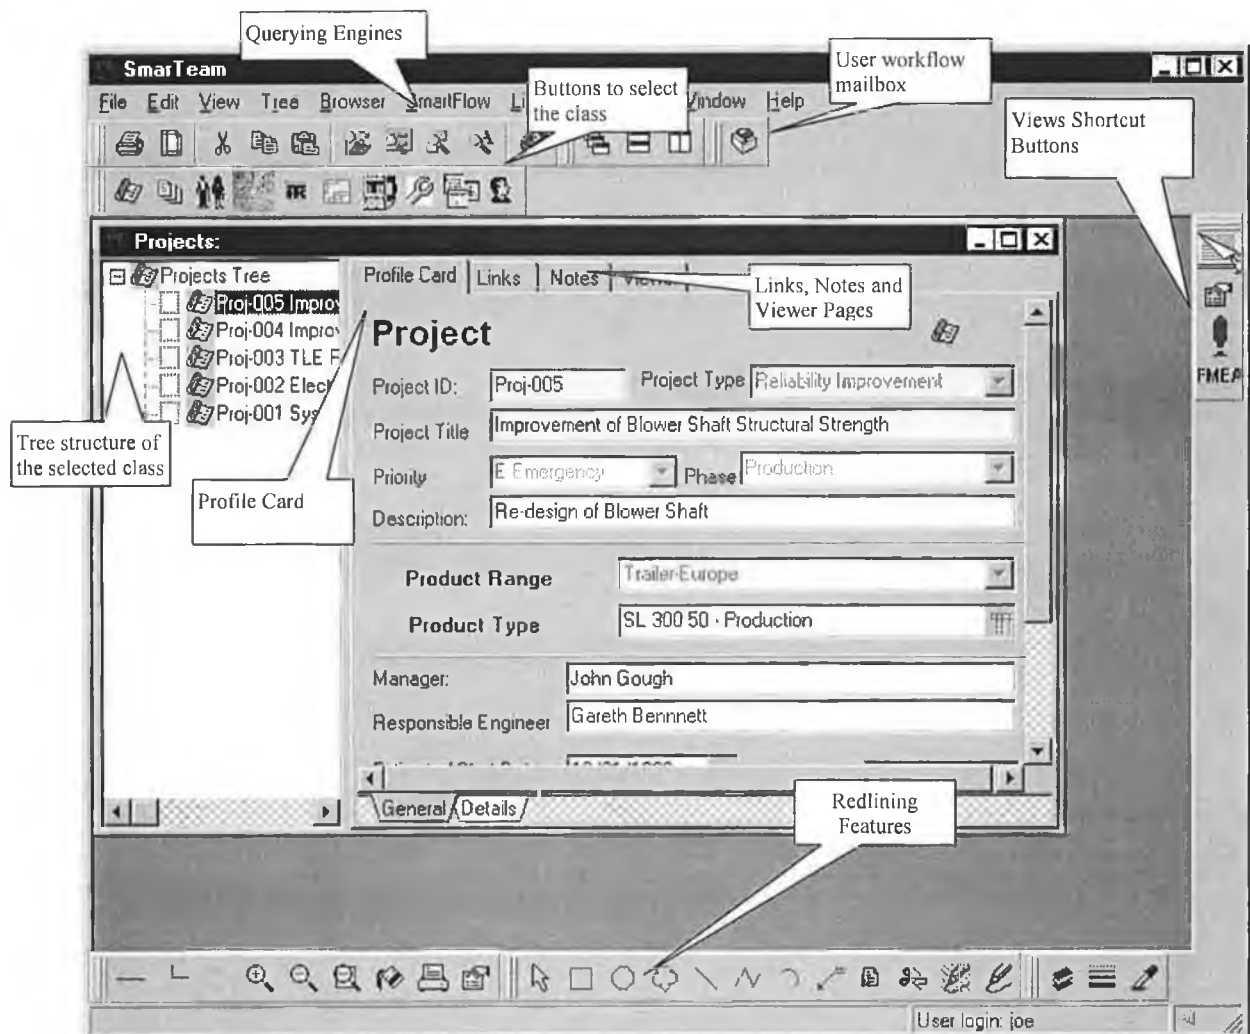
Querying Engines

SmarTeam

File Edit View Tree Browser SmartFlow Li

Buttons to select the class

Window Help

User workflow mailbox

Views Shortcut Buttons

Projects:

Projects Tree

Proj-005 Improv

Proj-004 Improv

Proj-003 TLE F

Proj-002 Elect

Proj-001 Sys

Profile Card | Links | Notes | Viewer

Links, Notes and Viewer Pages

FMEA

Project

Project ID: Proj-005

Project Type Reliability Improvement

Project Title Improvement of Blower Shaft Structural Strength

Priority E Emergency

Phase Production

Description: Re-design of Blower Shaft

Product Range Trailer-Europe

Product Type SL 300 50 - Production

Manager: John Gough

Responsible Engineer Gareth Bennnett

Tree structure of the selected class

Profile Card

General Details

Redlining Features

User login: joe